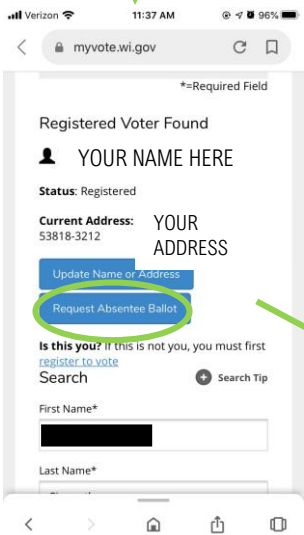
Verizon 11:37 AM 96%

myvote.wi.gov

*=Required Field

Registered Voter Found

YOUR NAME HERE

Status: Registered

Current Address: 53818-3212

YOUR ADDRESS

Update Name or Address

Request Absentee Ballot

Is this you? If this is not you, you must first register to vote

Search

Search Tip

First Name*

Last Name*

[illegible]